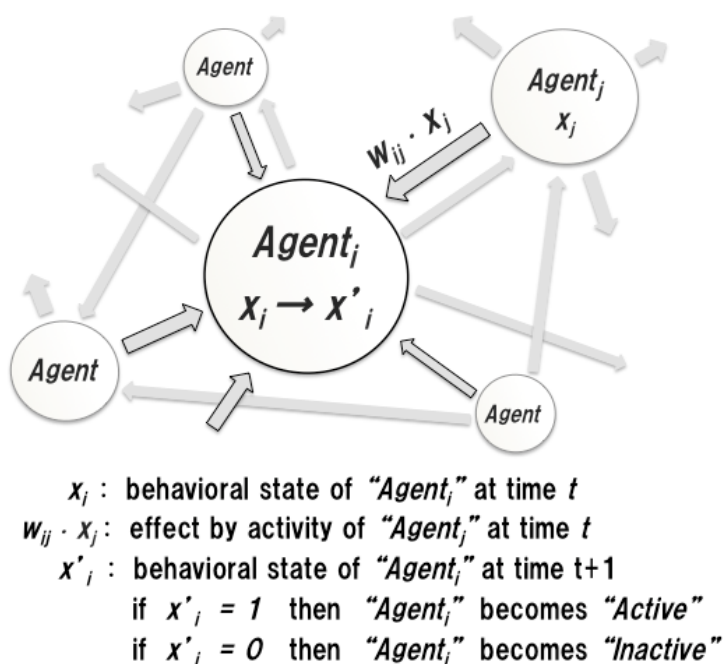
Agent

Agent$_j$
$x_j$

$w_{ij} \cdot x_j$

Agent$_i$
$x_i \rightarrow x'_i$

Agent

Agent

$x_i$ : behavioral state of "Agent$_i$" at time $t$
$w_{ij} \cdot x_j$: effect by activity of "Agent$_j$" at time $t$
$x'_i$ : behavioral state of "Agent$_i$" at time t+1
if $x'_i = 1$ then "Agent$_i$" becomes "Active"
if $x'_i = 0$ then "Agent$_i$" becomes "Inactive"